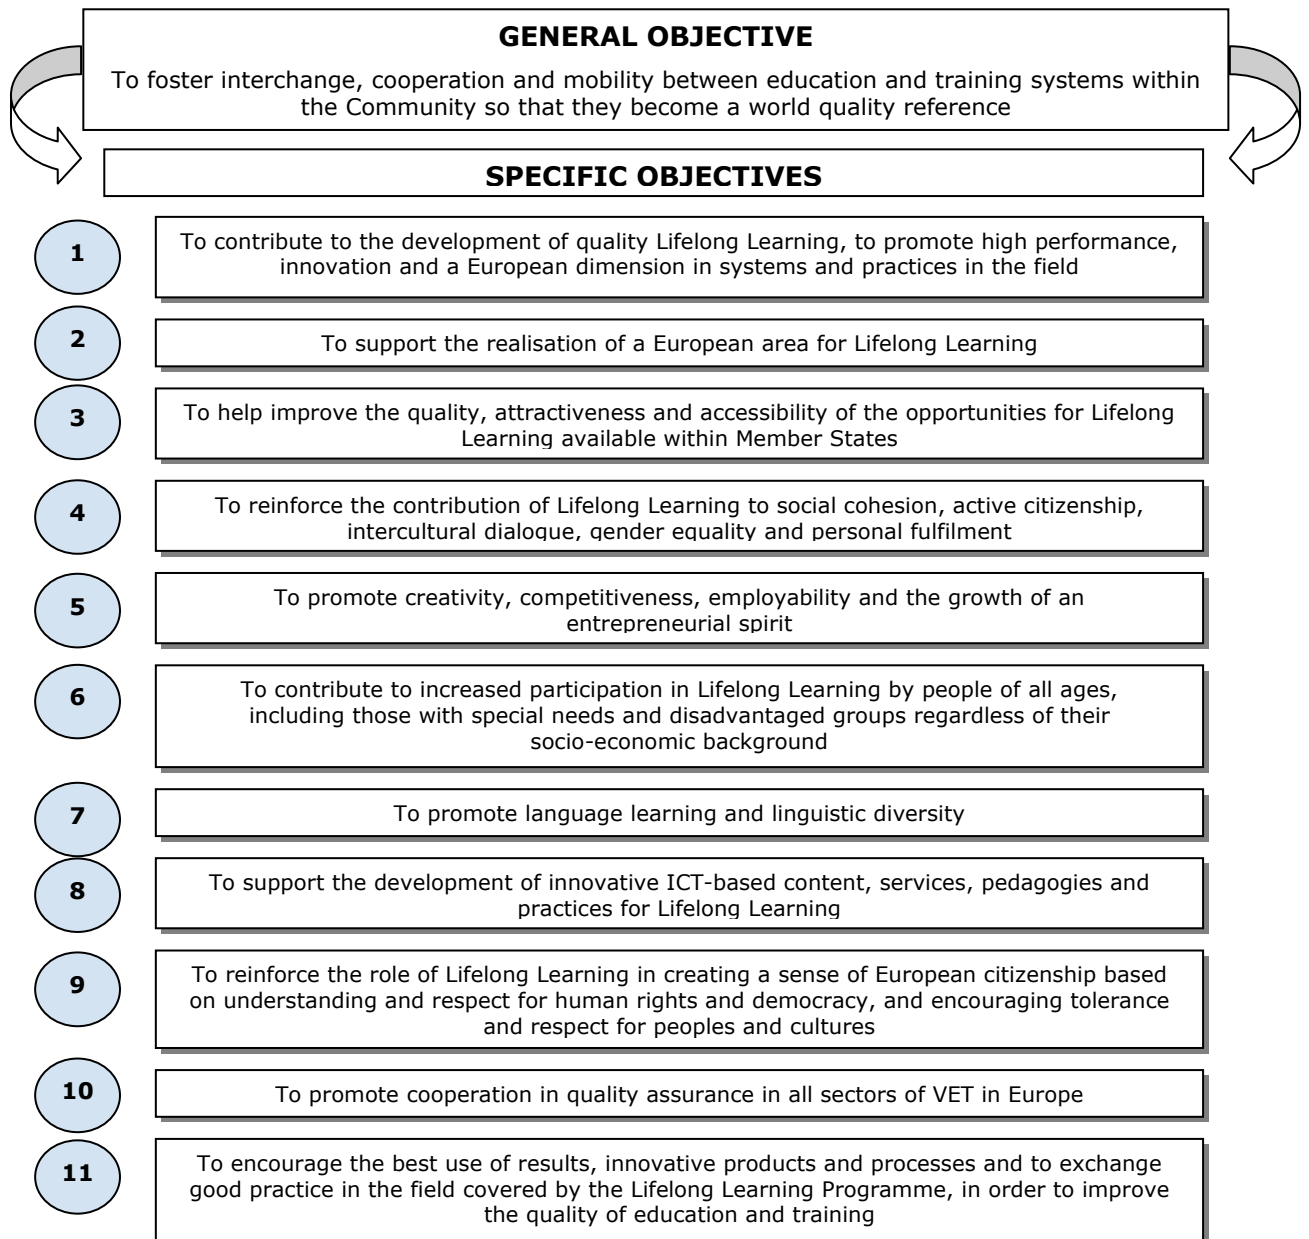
GENERAL OBJECTIVE

To foster interchange, cooperation and mobility between education and training systems within the Community so that they become a world quality reference

SPECIFIC OBJECTIVES

1

To contribute to the development of quality Lifelong Learning, to promote high performance, innovation and a European dimension in systems and practices in the field

2

To support the realisation of a European area for Lifelong Learning

3

To help improve the quality, attractiveness and accessibility of the opportunities for Lifelong Learning available within Member States

4

To reinforce the contribution of Lifelong Learning to social cohesion, active citizenship, intercultural dialogue, gender equality and personal fulfilment

5

To promote creativity, competitiveness, employability and the growth of an entrepreneurial spirit

6

To contribute to increased participation in Lifelong Learning by people of all ages, including those with special needs and disadvantaged groups regardless of their socio-economic background

7

To promote language learning and linguistic diversity

8

To support the development of innovative ICT-based content, services, pedagogies and practices for Lifelong Learning

9

To reinforce the role of Lifelong Learning in creating a sense of European citizenship based on understanding and respect for human rights and democracy, and encouraging tolerance and respect for peoples and cultures

10

To promote cooperation in quality assurance in all sectors of VET in Europe

11

To encourage the best use of results, innovative products and processes and to exchange good practice in the field covered by the Lifelong Learning Programme, in order to improve the quality of education and training